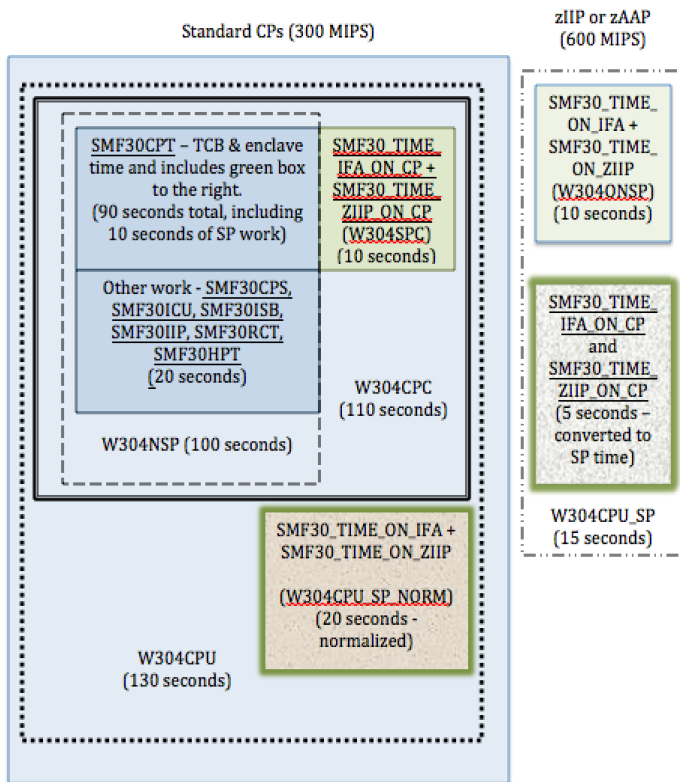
Standard CPs (300 MIPS)

zIIP or zAAP (600 MIPS)

SMF30CPT – TCB & enclave time and includes green box to the right. (90 seconds total, including 10 seconds of SP work)

SMF30_TIME_IFA_ON_CP + SMF30_TIME_ZIIP_ON_CP (W304SPC) (10 seconds)

Other work - SMF30CPS, SMF30ICU, SMF30ISB, SMF30IIP, SMF30RCT, SMF30HPT (20 seconds)

W304CPC (110 seconds)

W304NSP (100 seconds)

SMF30_TIME_ON_IFA + SMF30_TIME_ON_ZIIP (W304CPU_SP_NORM) (20 seconds - normalized)

W304CPU (130 seconds)

SMF30_TIME_ON_IFA + SMF30_TIME_ON_ZIIP (W304ONSP) (10 seconds)

SMF30_TIME_IFA_ON_CP and SMF30_TIME_ZIIP_ON_CP (5 seconds – converted to SP time)

W304CPU_SP (15 seconds)